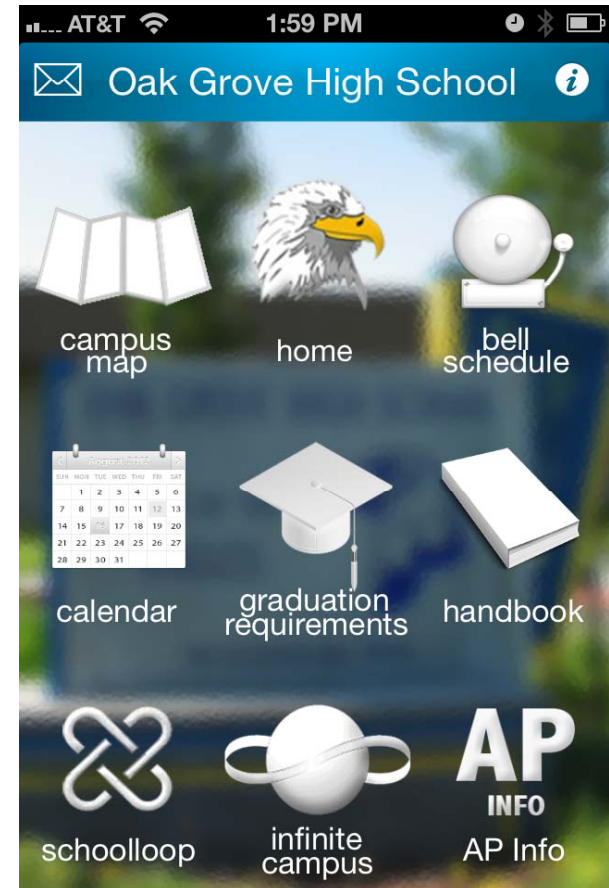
AT&T 1:59 PM

Oak Grove High School

campus map

home

bell schedule

August 2012

| SUN | MON | TUE | WED | THU | FRI | SAT |
|---|---|---|---|---|---|---|
| | | 1 | 2 | 3 | 4 | 5 | 6 |
| 7 | 8 | 9 | 10 | 11 | 12 | 13 |
| 14 | 15 | 16 | 17 | 18 | 19 | 20 |
| 21 | 22 | 23 | 24 | 25 | 26 | 27 |
| 28 | 29 | 30 | 31 | | | |

calendar

graduation requirements

handbook

schoolloop

infinite campus

AP INFO

AP Info